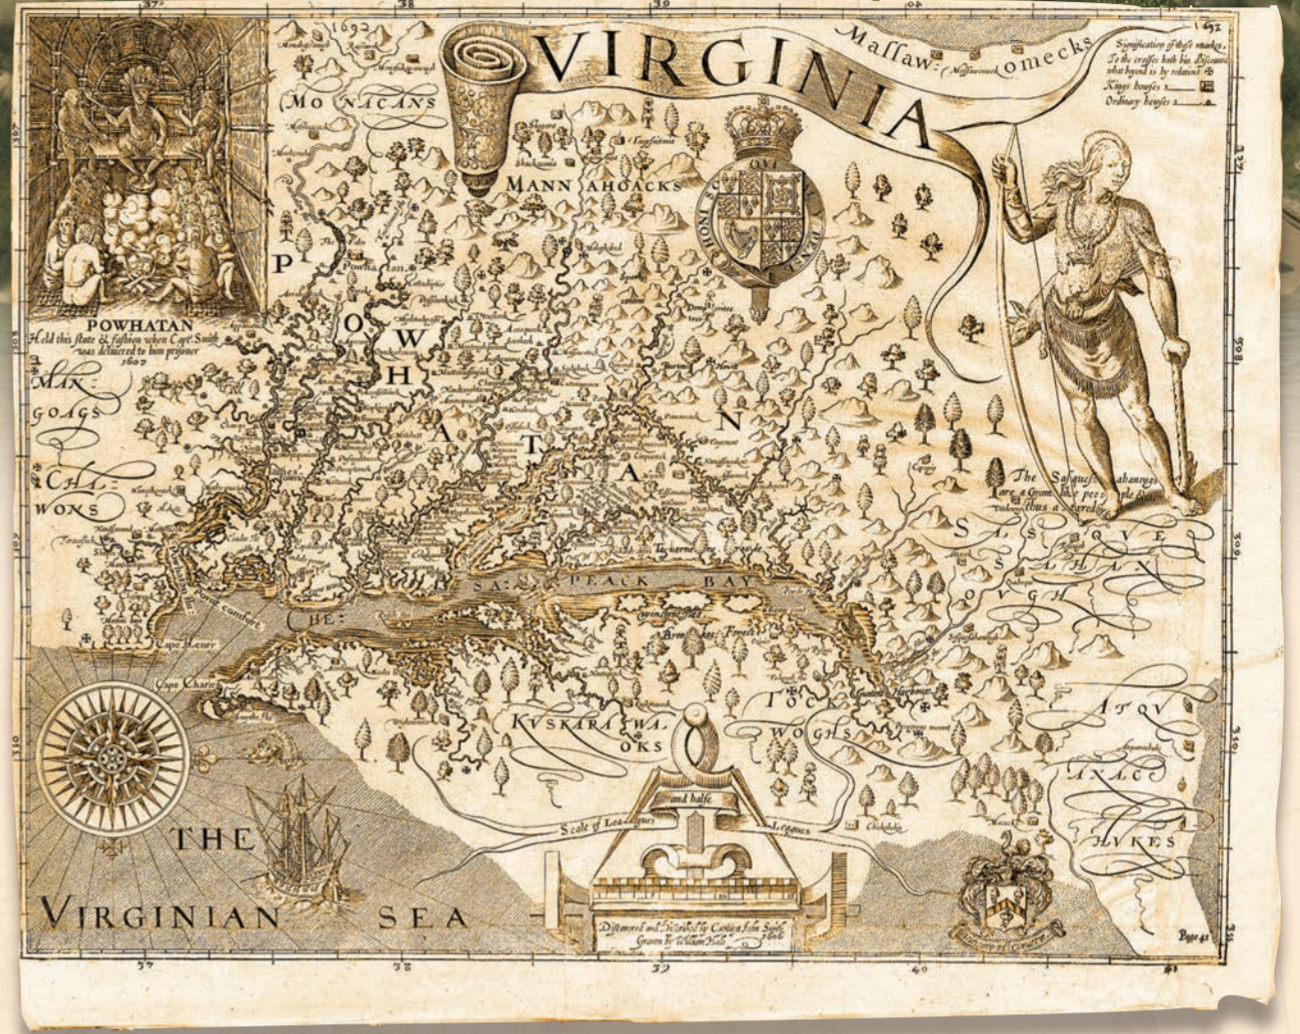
VIRGINIA

Massaw: omecks

Signification of these markes. To the crosses hath bin discovered what beyond is by relation
Kings howses
Ordinary howses

MONACANS

MANNAHOACKS

POWHATAN

POWHATAN
Held this state & fashion when Capt. Smith was delivered to him prisoner 1607

MANGOAGS

CHIWONS

The Sasquesahanougs are a Gyant like people & thus a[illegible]

SASQUESAHANOUGH

CHESAPEACK BAY

KUSKARAWAOKS

TOCKWOGHS

ATQUANACHUKES

Scale of Leagues

Leagues

and halfe

Discovered and Discribed by Captayn John Smith 1606
Graven by William Hole

THE VIRGINIAN SEA

Cape Henry

Cape Charles

Point comfort

37

38

39

40

41

1692

Page 41